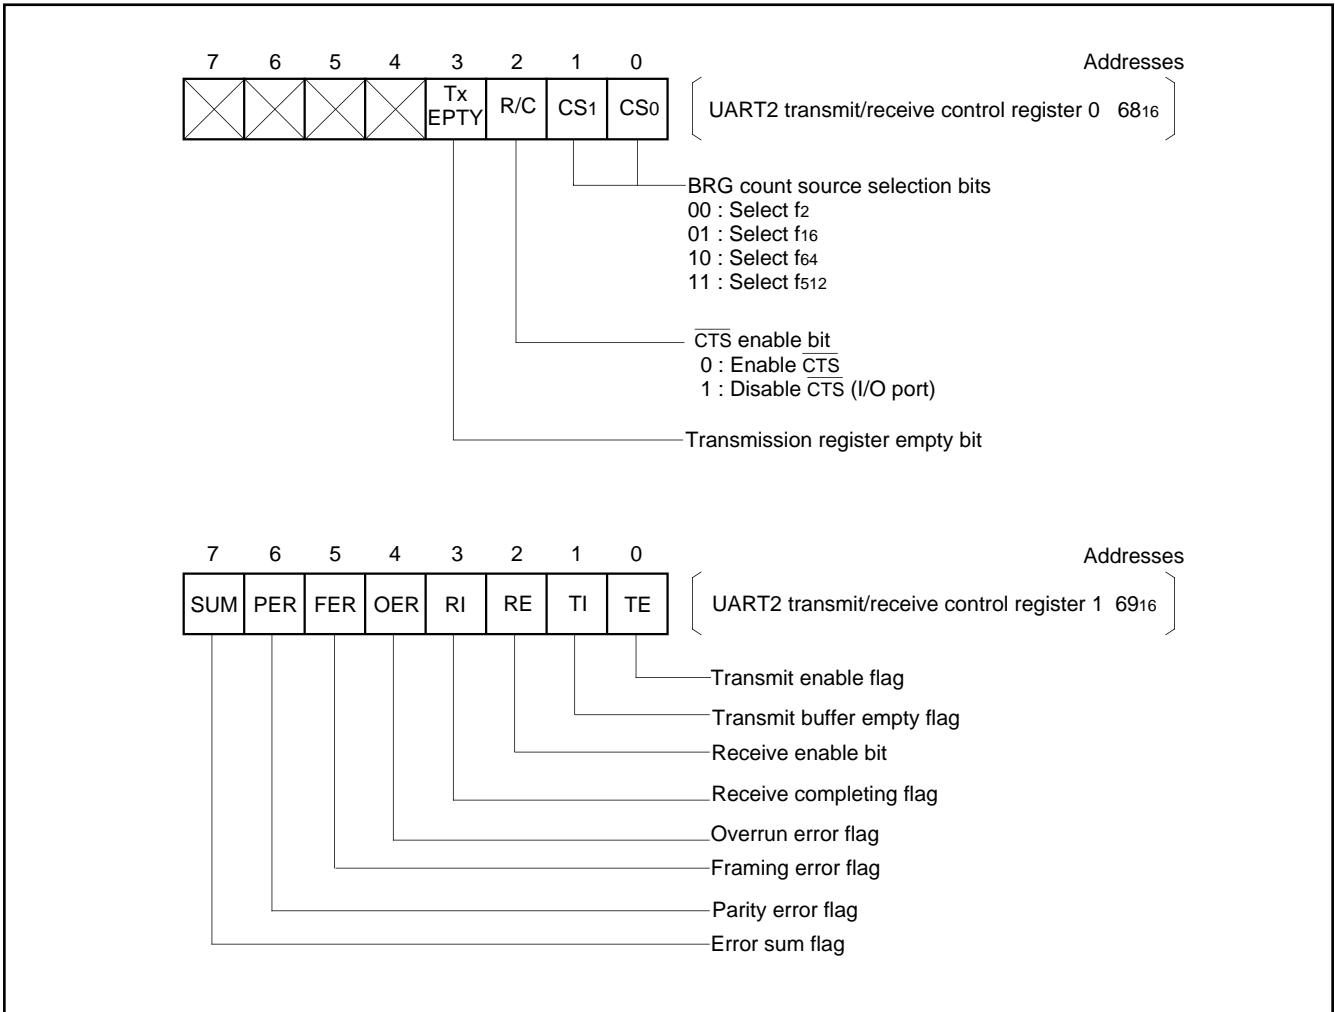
7 6 5 4 3 2 1 0

Tx EPTY R/C $CS_1$ $CS_0$

Addresses

UART2 transmit/receive control register 0 $68_{16}$

BRG count source selection bits
00 : Select $f_2$
01 : Select $f_{16}$
10 : Select $f_{64}$
11 : Select $f_{512}$

$\overline{CTS}$ enable bit
0 : Enable $\overline{CTS}$
1 : Disable $\overline{CTS}$ (I/O port)

Transmission register empty bit

7 6 5 4 3 2 1 0

SUM PER FER OER RI RE TI TE

Addresses

UART2 transmit/receive control register 1 $69_{16}$

Transmit enable flag
Transmit buffer empty flag
Receive enable bit
Receive completing flag
Overrun error flag
Framing error flag
Parity error flag
Error sum flag